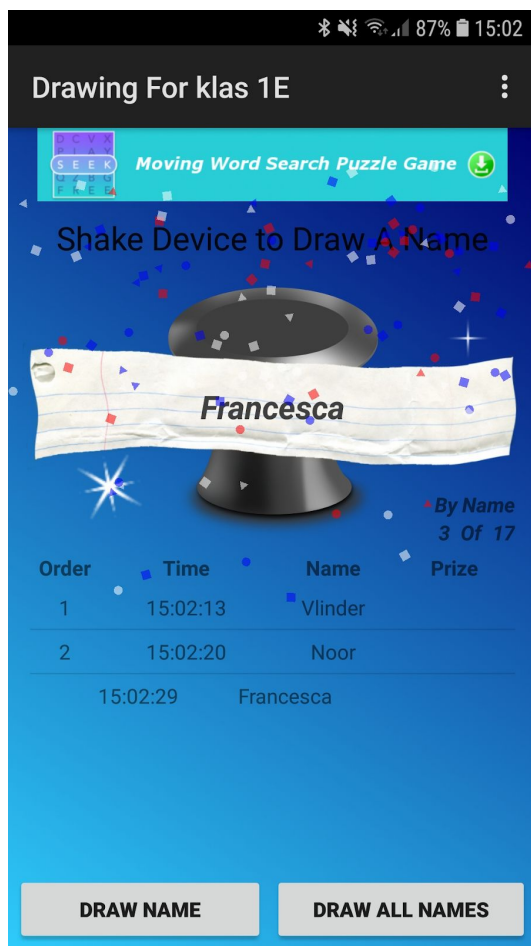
87% 15:02

Drawing For klas 1E

D C V X
P I A Y
S E E K
G Z B G
F R E E

Moving Word Search Puzzle Game

Shake Device to Draw A Name

Francesca

By Name
3 Of 17

| Order | Time | Name | Prize |
|---|---|---|---|
| 1 | 15:02:13 | Vlinder | |
| 2 | 15:02:20 | Noor | |
| | 15:02:29 | Francesca | |

DRAW NAME

DRAW ALL NAMES